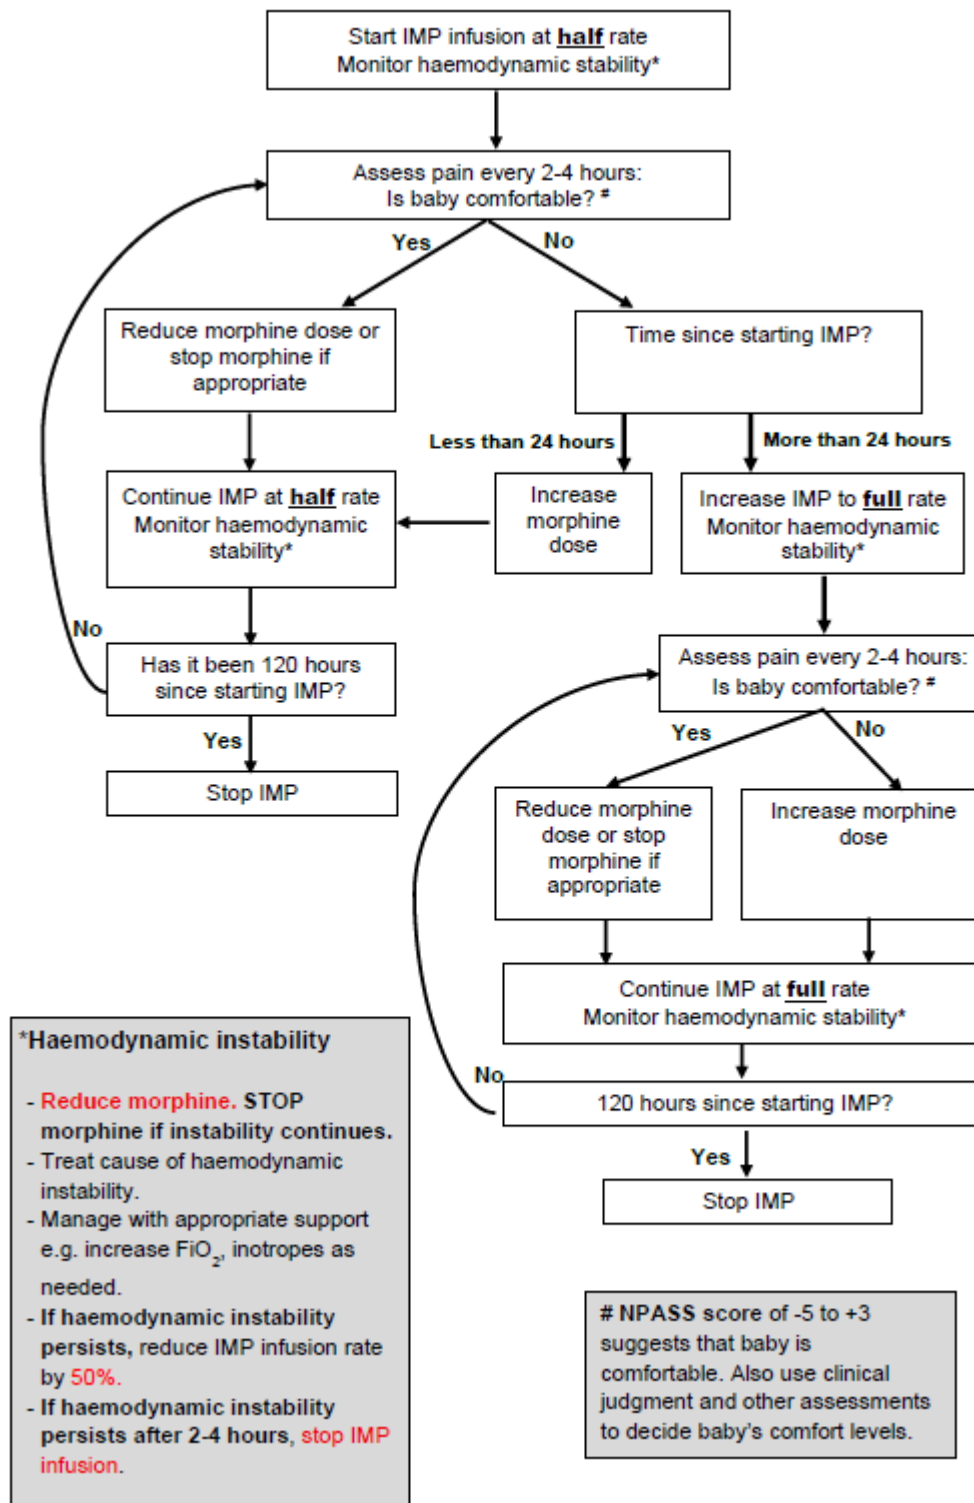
Start IMP infusion at half rate
Monitor haemodynamic stability*

Assess pain every 2-4 hours:
Is baby comfortable? #

Yes

No

Reduce morphine dose or stop morphine if appropriate

Time since starting IMP?

Less than 24 hours

More than 24 hours

Continue IMP at half rate
Monitor haemodynamic stability*

Increase morphine dose

Increase IMP to full rate
Monitor haemodynamic stability*

No

Has it been 120 hours since starting IMP?

Yes

Stop IMP

Assess pain every 2-4 hours:
Is baby comfortable? #

Yes

No

Reduce morphine dose or stop morphine if appropriate

Increase morphine dose

Continue IMP at full rate
Monitor haemodynamic stability*

No

120 hours since starting IMP?

Yes

Stop IMP

*Haemodynamic instability

- Reduce morphine. STOP morphine if instability continues.
- Treat cause of haemodynamic instability.
- Manage with appropriate support e.g. increase $FiO_2$, inotropes as needed.
- If haemodynamic instability persists, reduce IMP infusion rate by 50%.
- If haemodynamic instability persists after 2-4 hours, stop IMP infusion.

# NPASS score of -5 to +3 suggests that baby is comfortable. Also use clinical judgment and other assessments to decide baby's comfort levels.